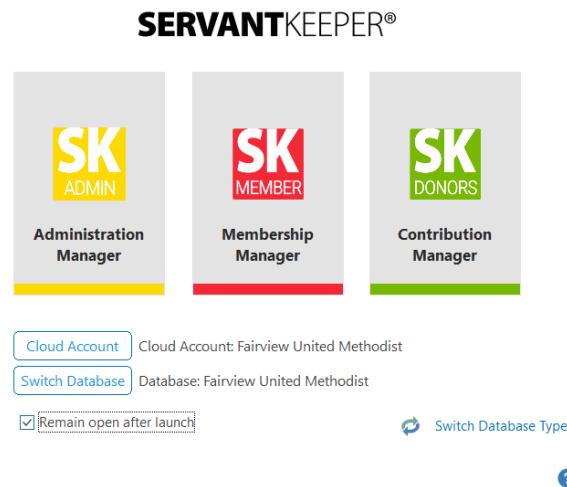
SERVANTKEEPER®

SK ADMIN

Administration Manager

SK MEMBER

Membership Manager

SK DONORS

Contribution Manager

Cloud Account Cloud Account: Fairview United Methodist

Switch Database Database: Fairview United Methodist

Remain open after launch

Switch Database Type